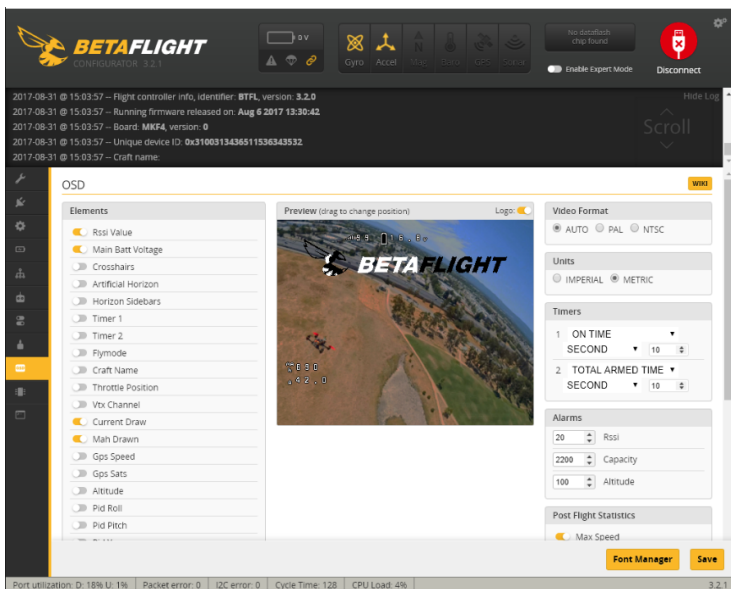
BETAFLIGHT
CONFIGURATOR 3.2.1

0 V

Gyro Accel Mag Baro GPS Sonar

No dataflash chip found

Enable Expert Mode

Disconnect

2017-08-31 @ 15:03:57 -- Flight controller info, identifier: BTFL, version: 3.2.0
2017-08-31 @ 15:03:57 -- Running firmware released on: Aug 6 2017 13:30:42
2017-08-31 @ 15:03:57 -- Board: MKF4, version: 0
2017-08-31 @ 15:03:57 -- Unique device ID: 0x3100313436511536343532
2017-08-31 @ 15:03:57 -- Craft name:

Hide Log

Scroll

OSD

WIKI

Elements
Rssi Value
Main Batt Voltage
Crosshairs
Artificial Horizon
Horizon Sidebars
Timer 1
Timer 2
Flymode
Craft Name
Throttle Position
Vtx Channel
Current Draw
Mah Drawn
Gps Speed
Gps Sats
Altitude
Pid Roll
Pid Pitch

Preview (drag to change position)

Logo:

BETAFLIGHT

Video Format
AUTO PAL NTSC

Units
IMPERIAL METRIC

Timers
1 ON TIME
SECOND 10
2 TOTAL ARMED TIME
SECOND 10

Alarms
20 Rssi
2200 Capacity
100 Altitude

Post Flight Statistics
Max Speed

Font Manager

Save

Port utilization: D: 18% U: 1% | Packet error: 0 | I2C error: 0 | Cycle Time: 128 | CPU Load: 4%

3.2.1